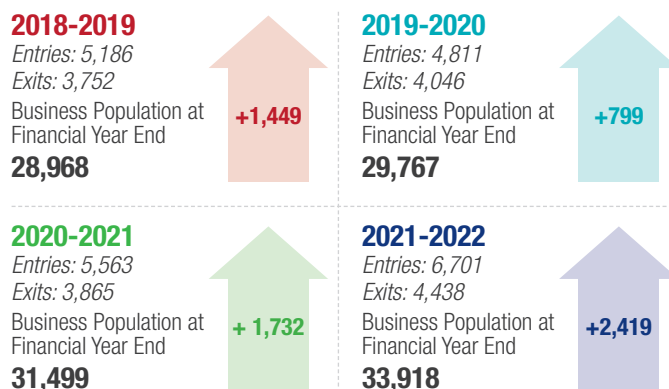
2018-2019
Entries: 5,186
Exits: 3,752
Business Population at Financial Year End
28,968

+1,449

2019-2020
Entries: 4,811
Exits: 4,046
Business Population at Financial Year End
29,767

+799

2020-2021
Entries: 5,563
Exits: 3,865
Business Population at Financial Year End
31,499

+ 1,732

2021-2022
Entries: 6,701
Exits: 4,438
Business Population at Financial Year End
33,918

+2,419